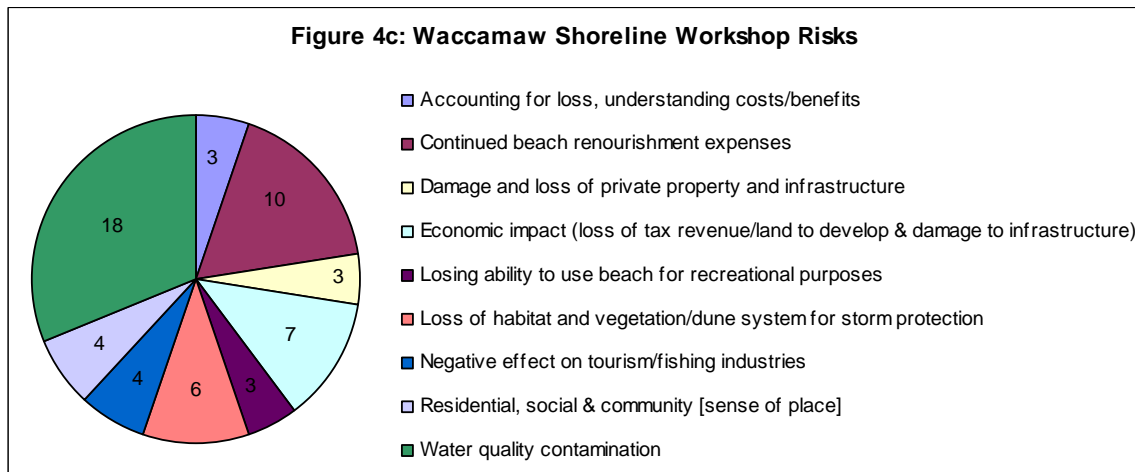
Figure 4c: Waccamaw Shoreline Workshop Risks

3
10
3
7
3
6
4
4
18

Accounting for loss, understanding costs/benefits
Continued beach renourishment expenses
Damage and loss of private property and infrastructure
Economic impact (loss of tax revenue/land to develop & damage to infrastructure)
Losing ability to use beach for recreational purposes
Loss of habitat and vegetation/dune system for storm protection
Negative effect on tourism/fishing industries
Residential, social & community [sense of place]
Water quality contamination